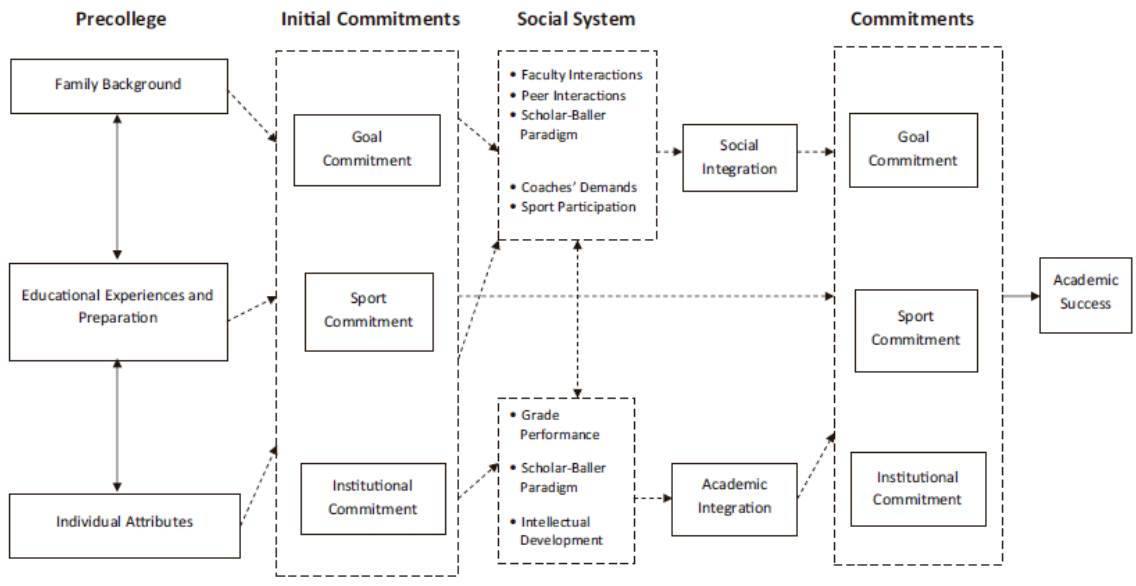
Precollege

Initial Commitments

Social System

Commitments

Family Background

Educational Experiences and Preparation

Individual Attributes

Goal Commitment

Sport Commitment

Institutional Commitment

• Faculty Interactions
• Peer Interactions
• Scholar-Baller Paradigm

• Coaches' Demands
• Sport Participation

Social Integration

• Grade Performance

• Scholar-Baller Paradigm

• Intellectual Development

Academic Integration

Goal Commitment

Sport Commitment

Institutional Commitment

Academic Success